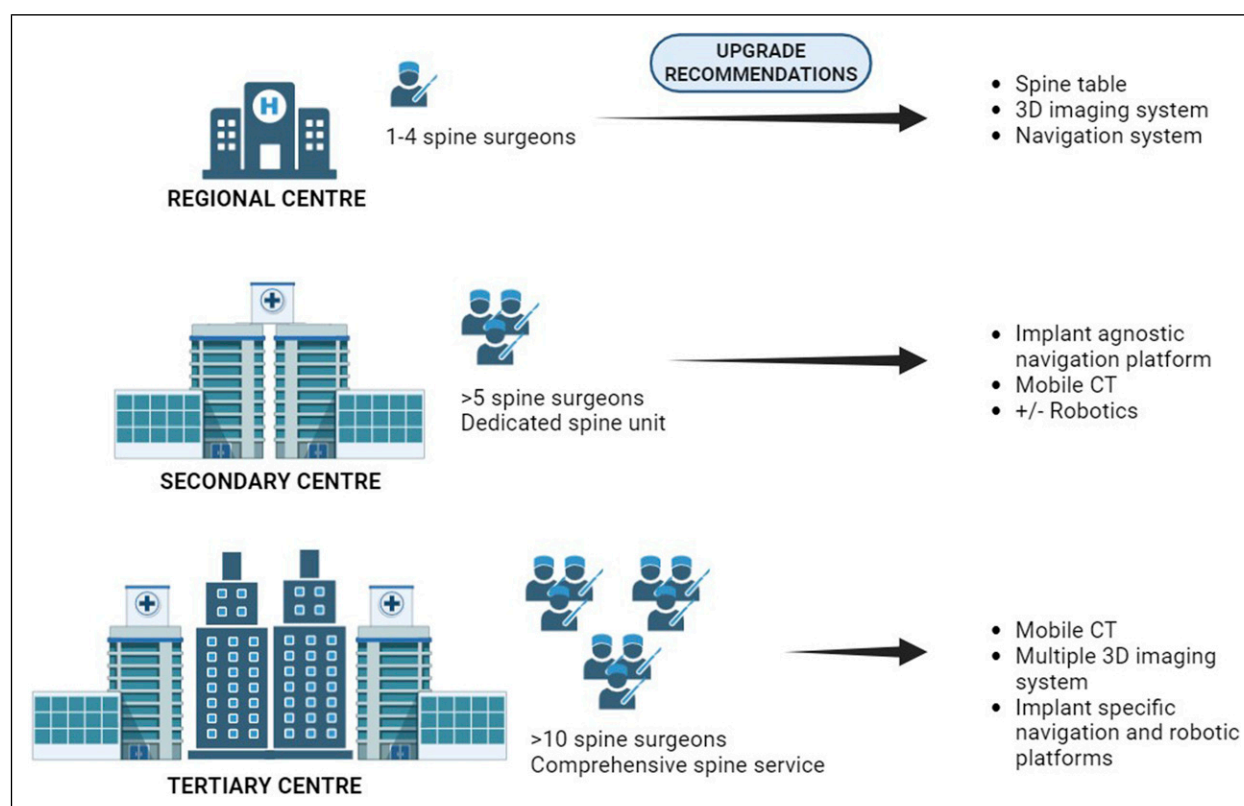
UPGRADE RECOMMENDATIONS

H

REGIONAL CENTRE

1-4 spine surgeons

- Spine table
- 3D imaging system
- Navigation system

SECONDARY CENTRE

>5 spine surgeons
Dedicated spine unit

- Implant agnostic navigation platform
- Mobile CT
- +/- Robotics

TERTIARY CENTRE

>10 spine surgeons
Comprehensive spine service

- Mobile CT
- Multiple 3D imaging system
- Implant specific navigation and robotic platforms